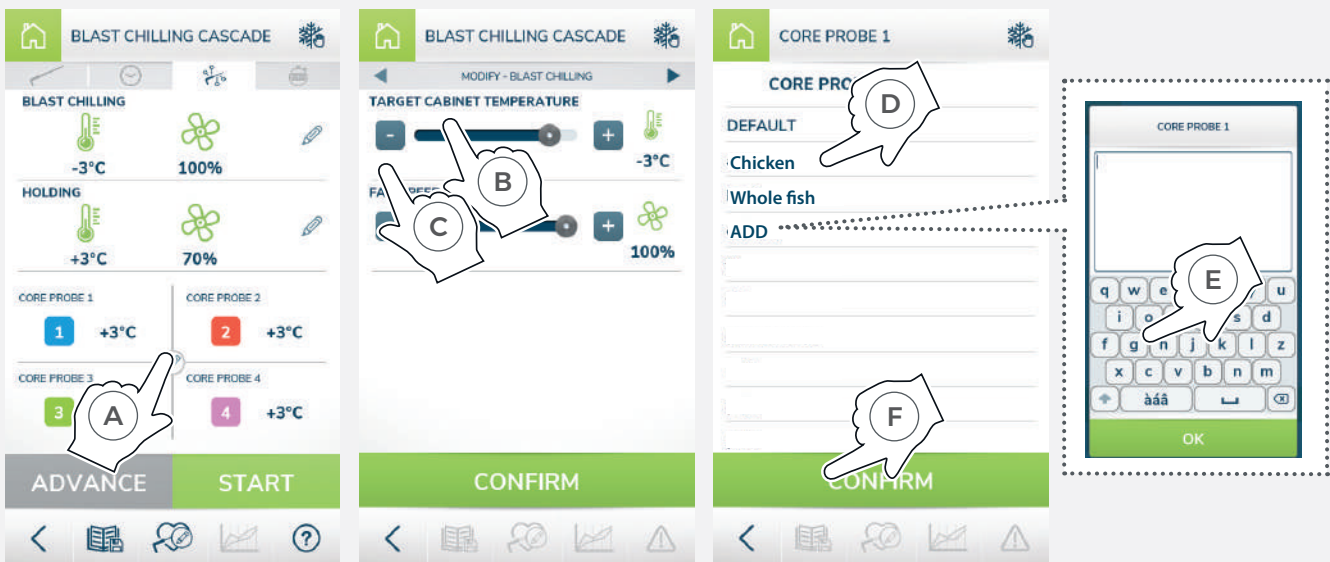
BLAST CHILLING CASCADE

BLAST CHILLING

-3°C

100%

HOLDING

+3°C

70%

CORE PROBE 1

1 +3°C

CORE PROBE 2

2 +3°C

CORE PROBE 3

3

CORE PROBE 4

4 +3°C

A

ADVANCE

START

BLAST CHILLING CASCADE

MODIFY - BLAST CHILLING

TARGET CABINET TEMPERATURE

-

+

-3°C

B

C

FA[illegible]

+

100%

CONFIRM

CORE PROBE 1

CORE PRO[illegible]

D

DEFAULT

Chicken

Whole fish

ADD

E

F

CONFIRM

CORE PROBE 1

q w e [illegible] u

i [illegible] s d

f g n j k l z

x c v b n m

àáâ

OK